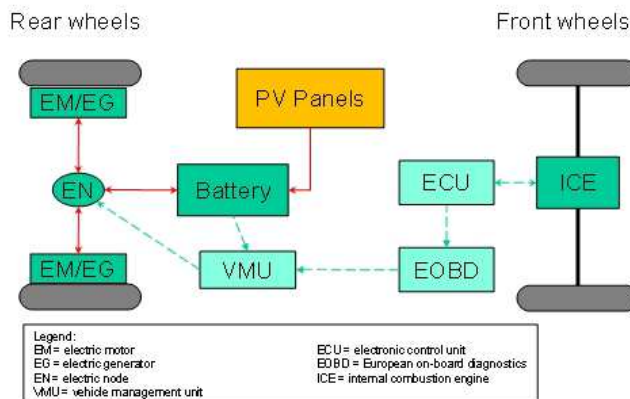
Rear wheels

Front wheels

EM/EG

PV Panels

EN

Battery

ECU

ICE

EM/EG

VMU

EOBD

Legend:
EM = electric motor
EG = electric generator
EN= electric node
VMU= vehicle management unit

ECU = electronic control unit
EOBD = European on-board diagnostics
ICE= internal combustion engine